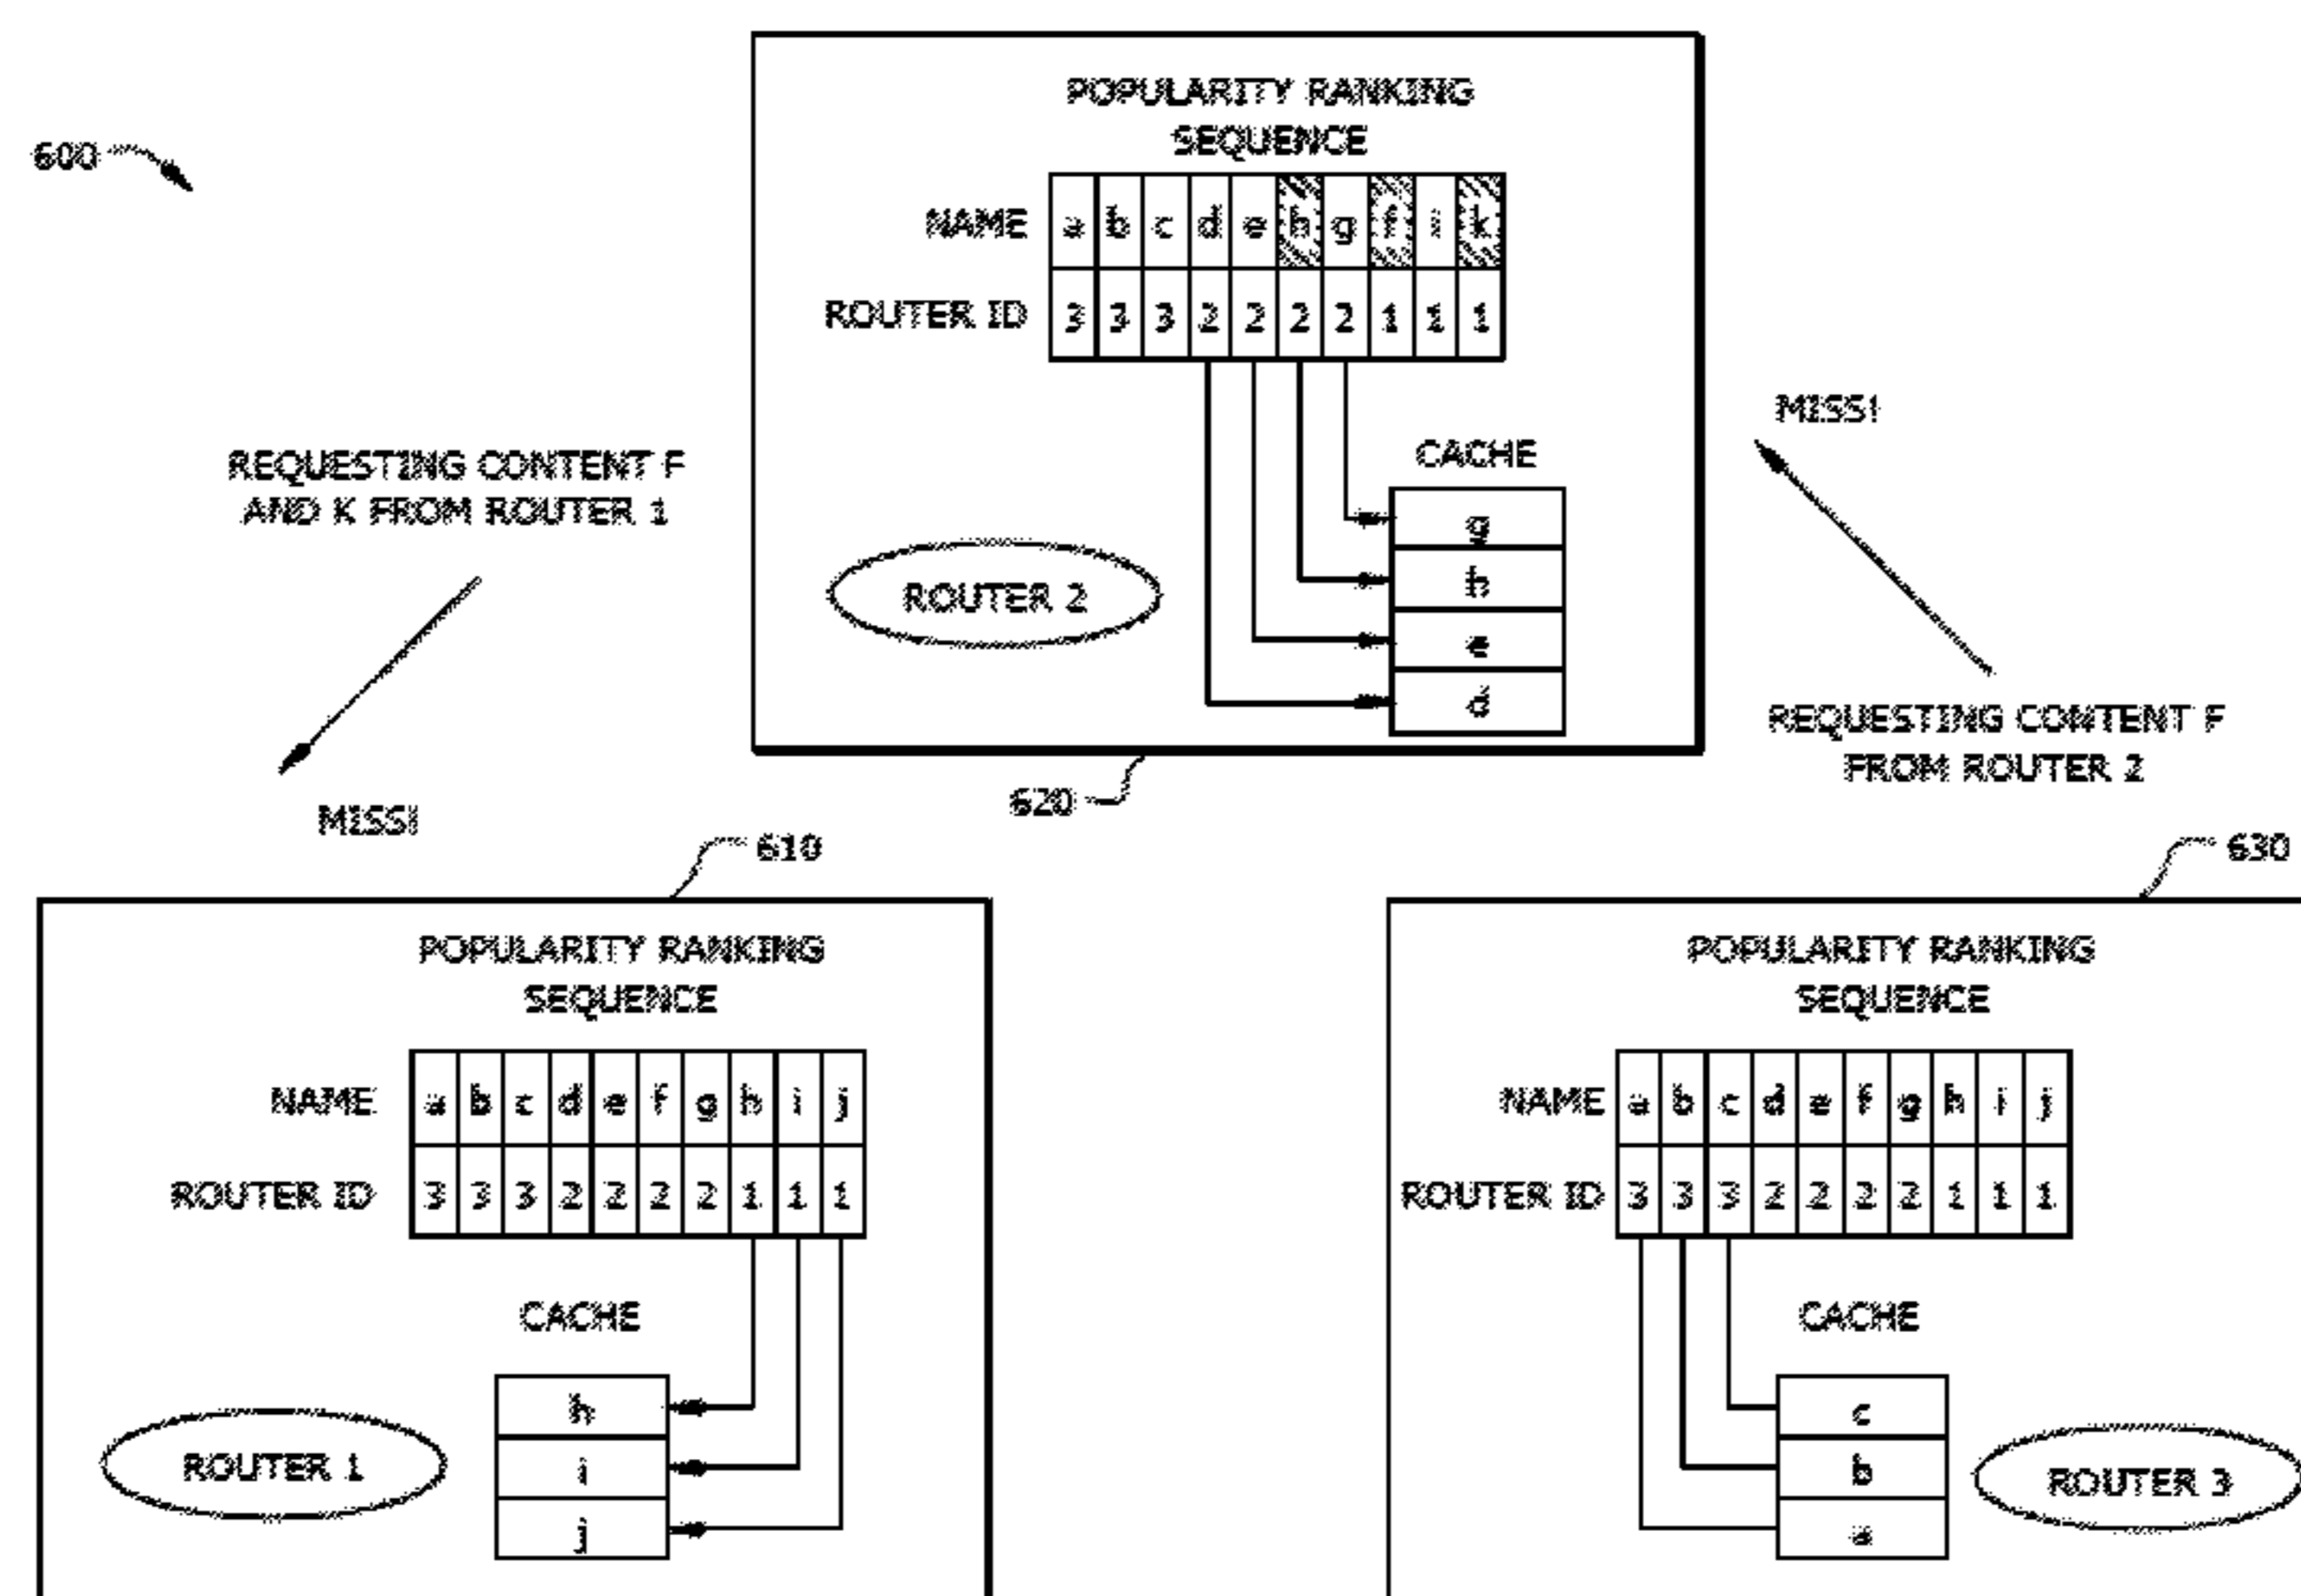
600

POPULARITY RANKING SEQUENCE

| NAME | a | b | c | d | e | h | g | f | i | k |
|---|---|---|---|---|---|---|---|---|---|---|
| ROUTER ID | 3 | 3 | 3 | 2 | 2 | 2 | 2 | 1 | 1 | 1 |

CACHE

| g |
|---|
| h |
| e |
| d |

ROUTER 2

620

REQUESTING CONTENT F AND K FROM ROUTER 1

MISS!

MISS!

REQUESTING CONTENT F FROM ROUTER 2

610

POPULARITY RANKING SEQUENCE

| NAME | a | b | c | d | e | f | g | h | i | j |
|---|---|---|---|---|---|---|---|---|---|---|
| ROUTER ID | 3 | 3 | 3 | 2 | 2 | 2 | 2 | 1 | 1 | 1 |

CACHE

| h |
|---|
| i |
| j |

ROUTER 1

630

POPULARITY RANKING SEQUENCE

| NAME | a | b | c | d | e | f | g | h | i | j |
|---|---|---|---|---|---|---|---|---|---|---|
| ROUTER ID | 3 | 3 | 3 | 2 | 2 | 2 | 2 | 1 | 1 | 1 |

CACHE

| c |
|---|
| b |
| a |

ROUTER 3